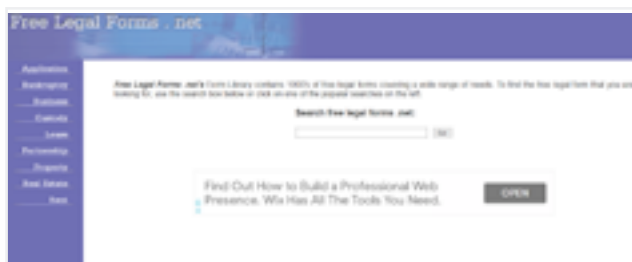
Free Legal Forms . net

Application
Bankruptcy
Business
Contracts
Lease
Partnership
Property
Real Estate
Will

Free Legal Forms .net's Form Library contains 1000's of free legal forms covering a wide range of needs. To find the free legal form that you are looking for, use the search box below or click on one of the popular searches on the left.

Search free legal forms .net

Go

Find Out How to Build a Professional Web Presence. Wix Has All The Tools You Need.

OPEN